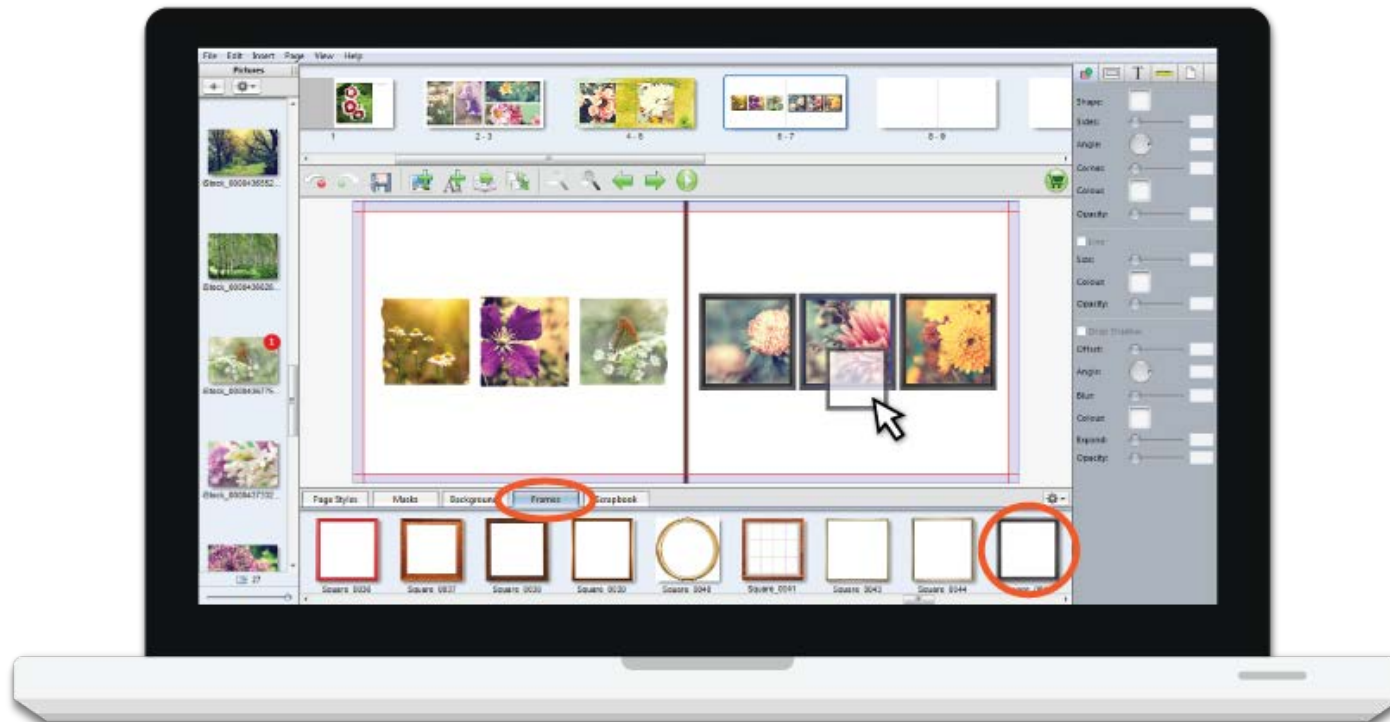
File Edit Insert Page View Help

Pictures

iStock_000043655...

iStock_000043662...

1

iStock_00004367...

iStock_000043733...

27

1

2 - 3

4 - 5

6 - 7

8 - 9

Page Styles Masks Backgrounds Frames Scrapbook

Square_0036 Square_0037 Square_0038 Square_0039 Square_0040 Square_0041 Square_0043 Square_0044 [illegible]

Shape:
Sides:
Angle:
Corners:
Colour:
Opacity:
Line
Size:
Colour:
Opacity:
Drop Shadow
Offset:
Angle:
Blur:
Colour:
Expand:
Opacity: